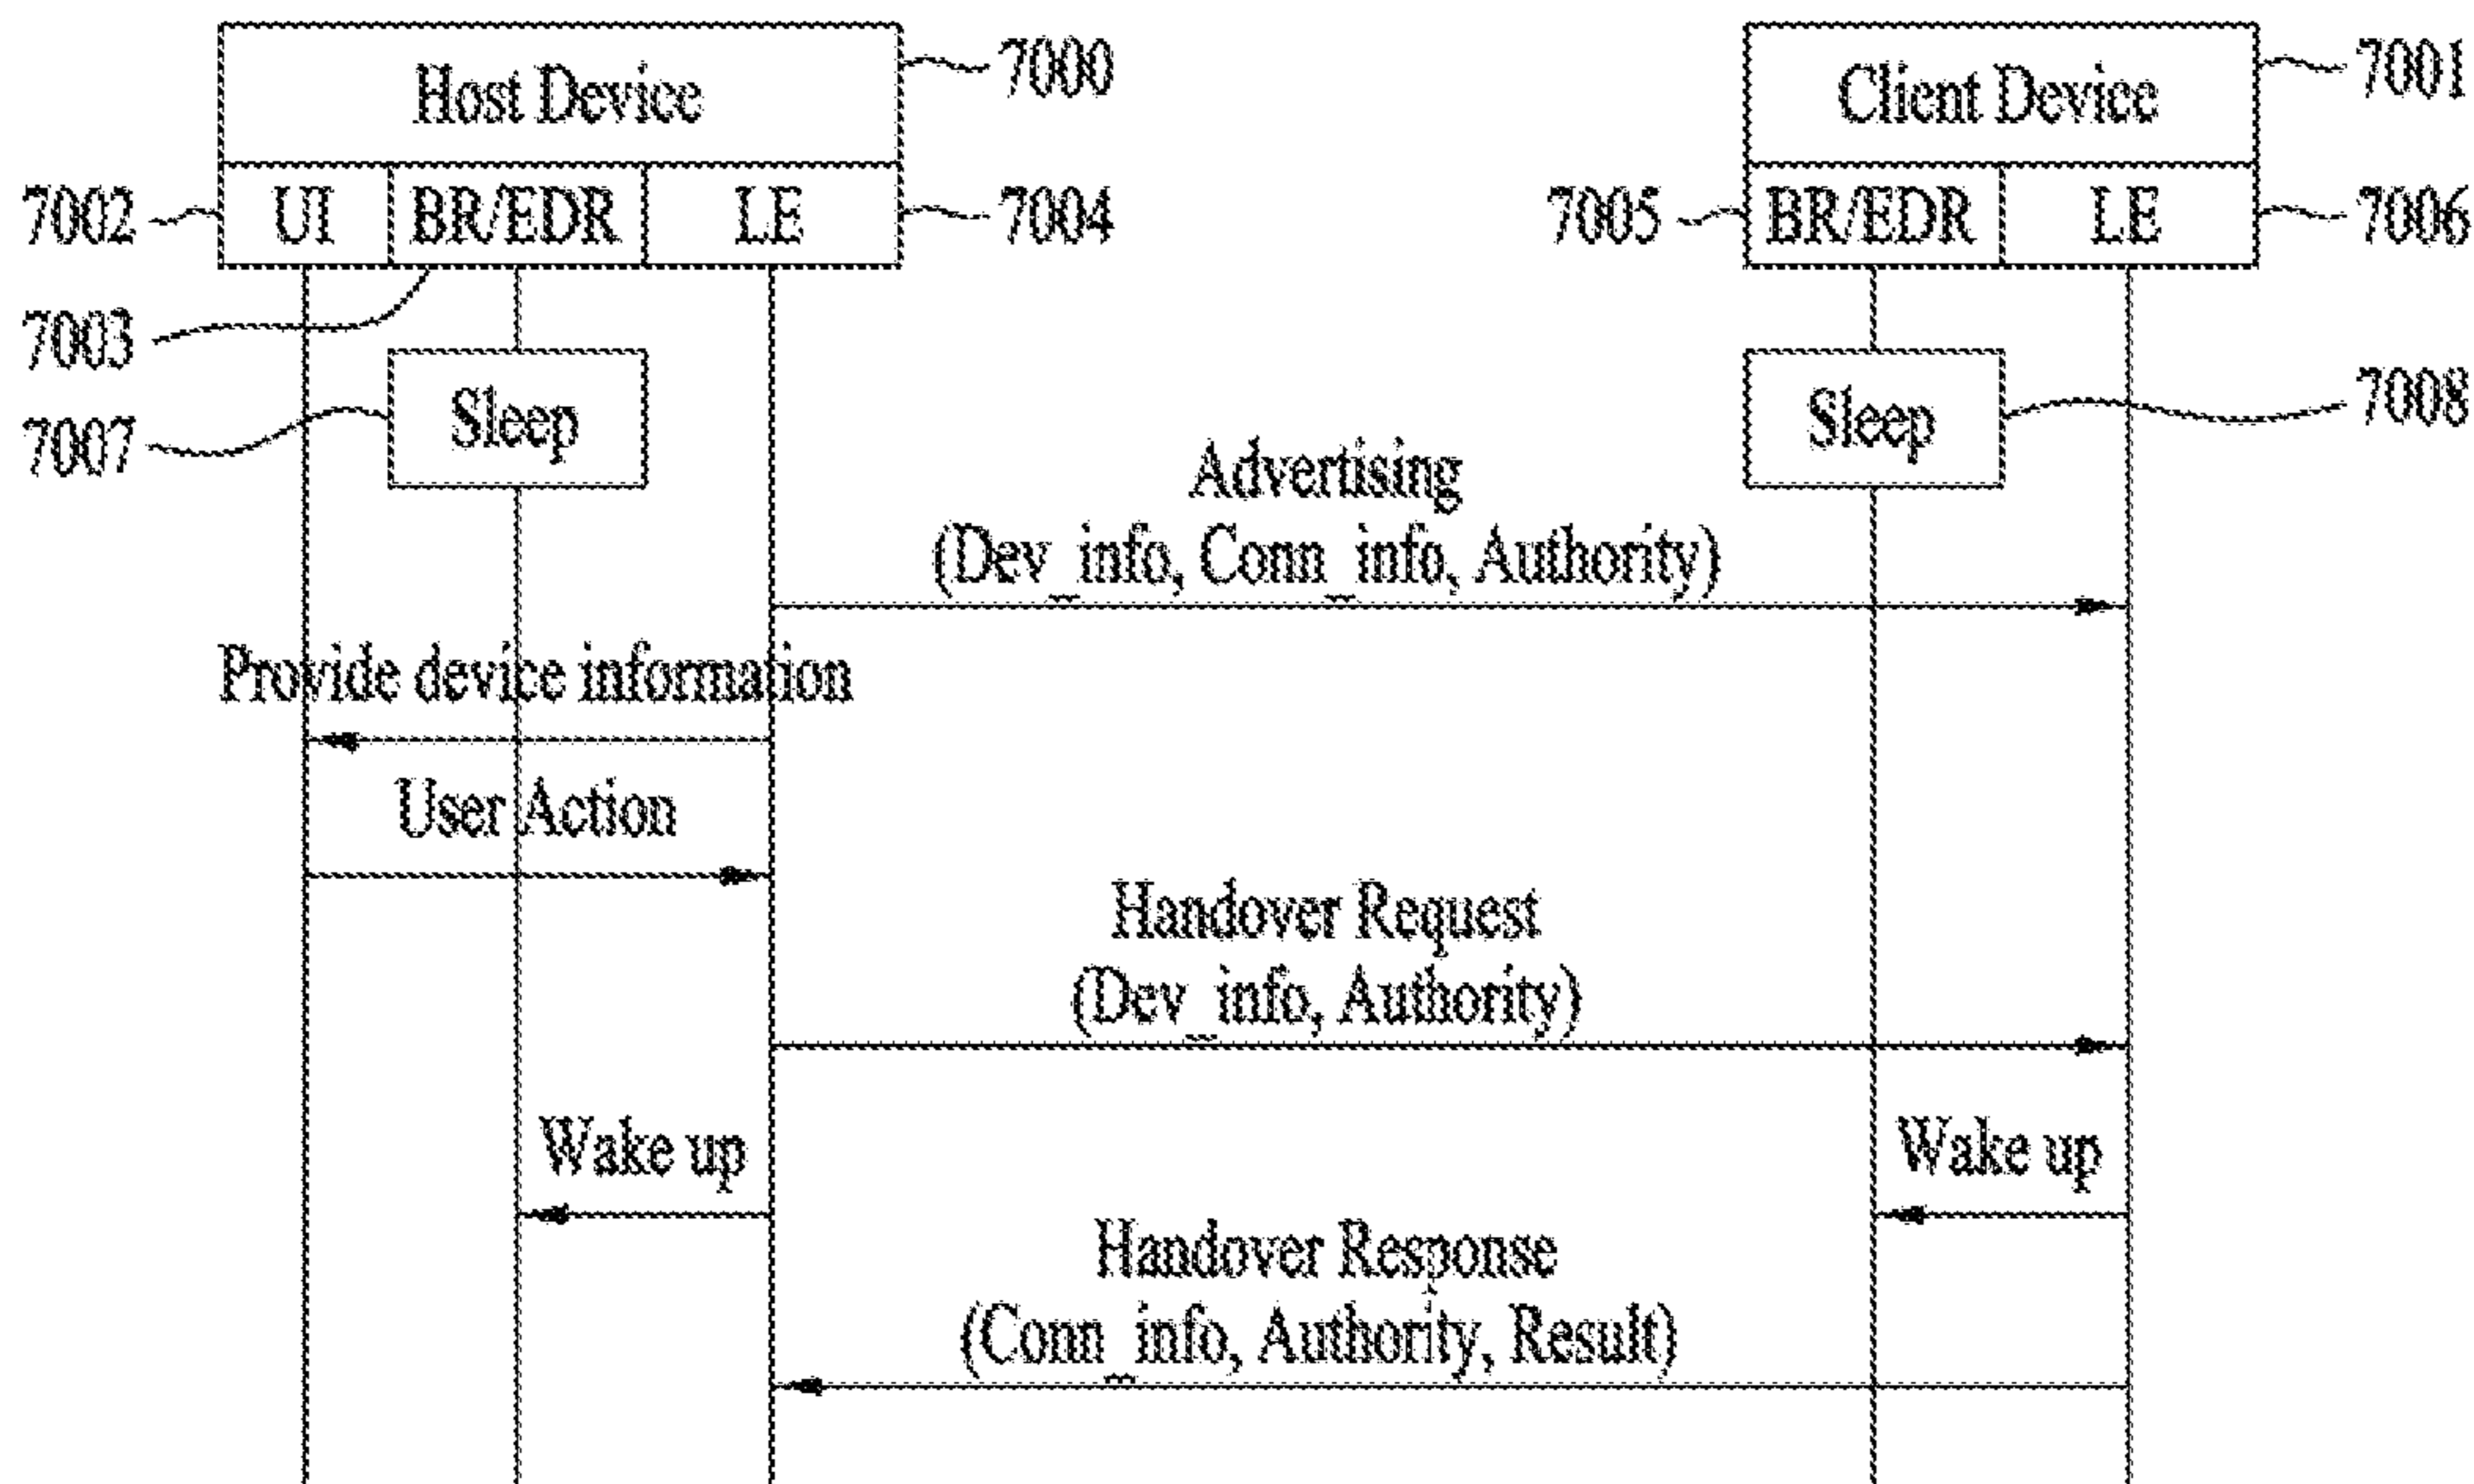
Host Device
7000
Client Device
7001
7002
UI
BR/EDR
LE
7004
7005
BR/EDR
LE
7006
7003
Sleep
7007
Sleep
7008
Advertising
(Dev_info, Conn_info, Authority)
Provide device information
User Action
Handover Request
(Dev_info, Authority)
Wake up
Wake up
Handover Response
(Conn_info, Authority, Result)